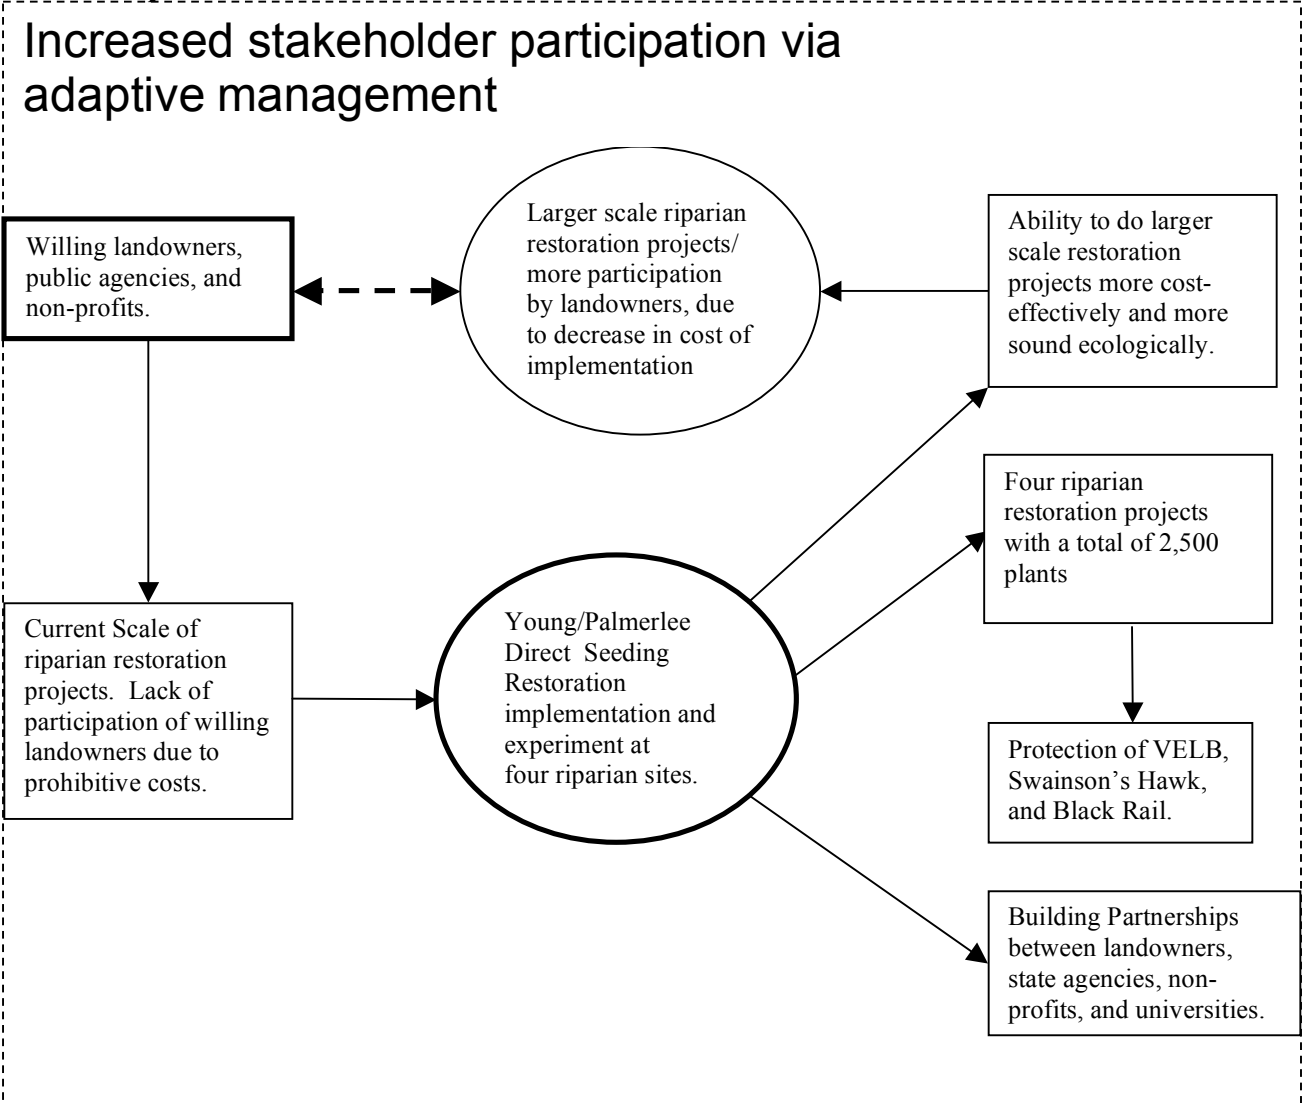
Increased stakeholder participation via adaptive management

Willing landowners, public agencies, and non-profits.

Larger scale riparian restoration projects/ more participation by landowners, due to decrease in cost of implementation

Ability to do larger scale restoration projects more cost-effectively and more sound ecologically.

Four riparian restoration projects with a total of 2,500 plants

Current Scale of riparian restoration projects. Lack of participation of willing landowners due to prohibitive costs.

Young/Palmerlee Direct Seeding Restoration implementation and experiment at four riparian sites.

Protection of VELB, Swainson's Hawk, and Black Rail.

Building Partnerships between landowners, state agencies, non-profits, and universities.